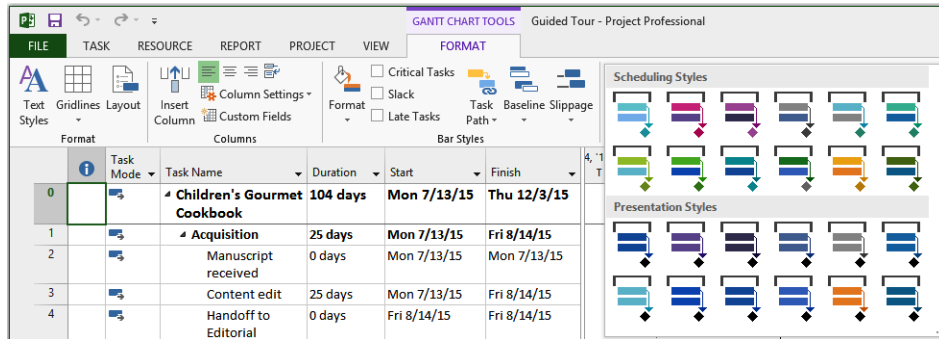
GANTT CHART TOOLS Guided Tour - Project Professional

FILE TASK RESOURCE REPORT PROJECT VIEW FORMAT

Text Styles Gridlines Layout
Format

Insert Column Column Settings Custom Fields
Columns

Format Critical Tasks Slack Late Tasks Task Path Baseline Slippage
Bar Styles

Scheduling Styles

Presentation Styles

| | | Task Mode | Task Name | Duration | Start | Finish |
|---|---|---|---|---|---|---|
| 0 | | | Children's Gourmet Cookbook | 104 days | Mon 7/13/15 | Thu 12/3/15 |
| 1 | | | Acquisition | 25 days | Mon 7/13/15 | Fri 8/14/15 |
| 2 | | | Manuscript received | 0 days | Mon 7/13/15 | Mon 7/13/15 |
| 3 | | | Content edit | 25 days | Mon 7/13/15 | Fri 8/14/15 |
| 4 | | | Handoff to Editorial | 0 days | Fri 8/14/15 | Fri 8/14/15 |